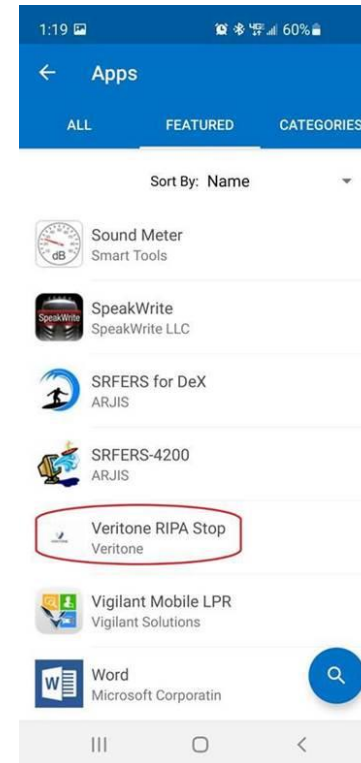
1:19

60%

← Apps

ALL FEATURED CATEGORIES

Sort By: Name

dB

Sound Meter
Smart Tools

SpeakWrite

SpeakWrite
SpeakWrite LLC

SRFERS for DeX
ARJIS

SRFERS-4200
ARJIS

Veritone RIPA Stop
Veritone

Vigilant Mobile LPR
Vigilant Solutions

W

Word
Microsoft Corporatin